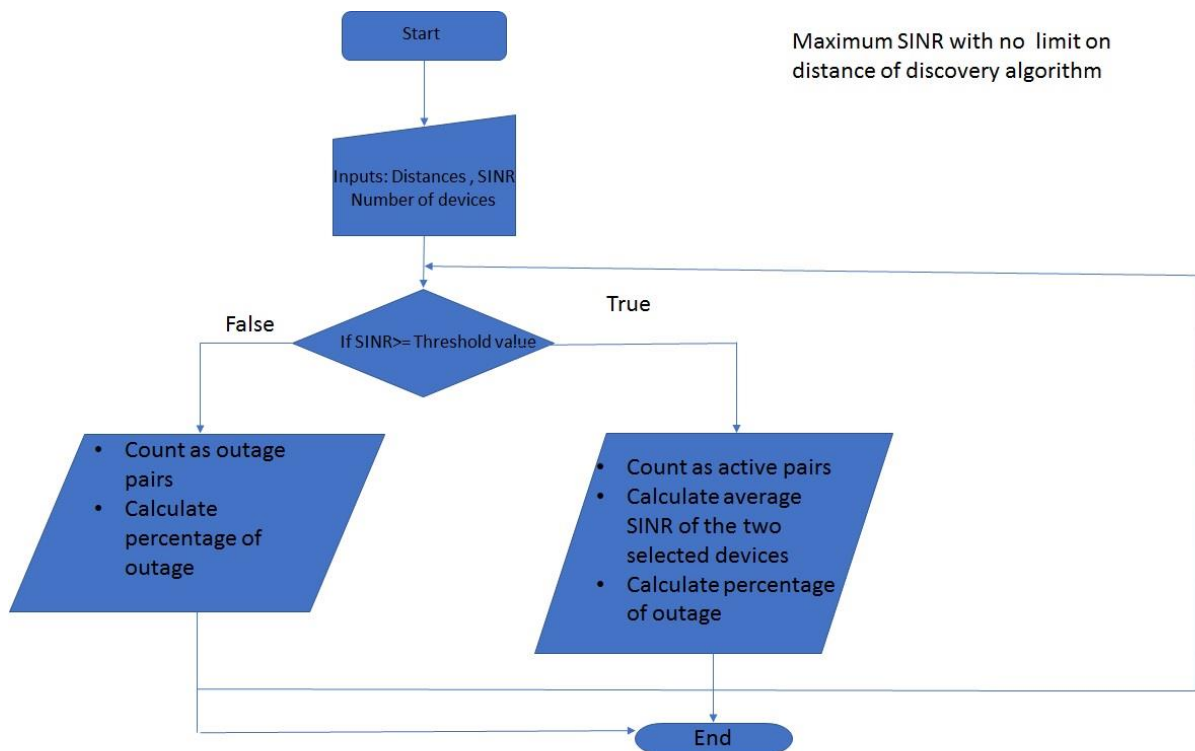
Start

Maximum SINR with no limit on distance of discovery algorithm

Inputs: Distances , SINR Number of devices

False

True

If SINR>= Threshold value

- Count as outage pairs
- Calculate percentage of outage

- Count as active pairs
- Calculate average SINR of the two selected devices
- Calculate percentage of outage

End